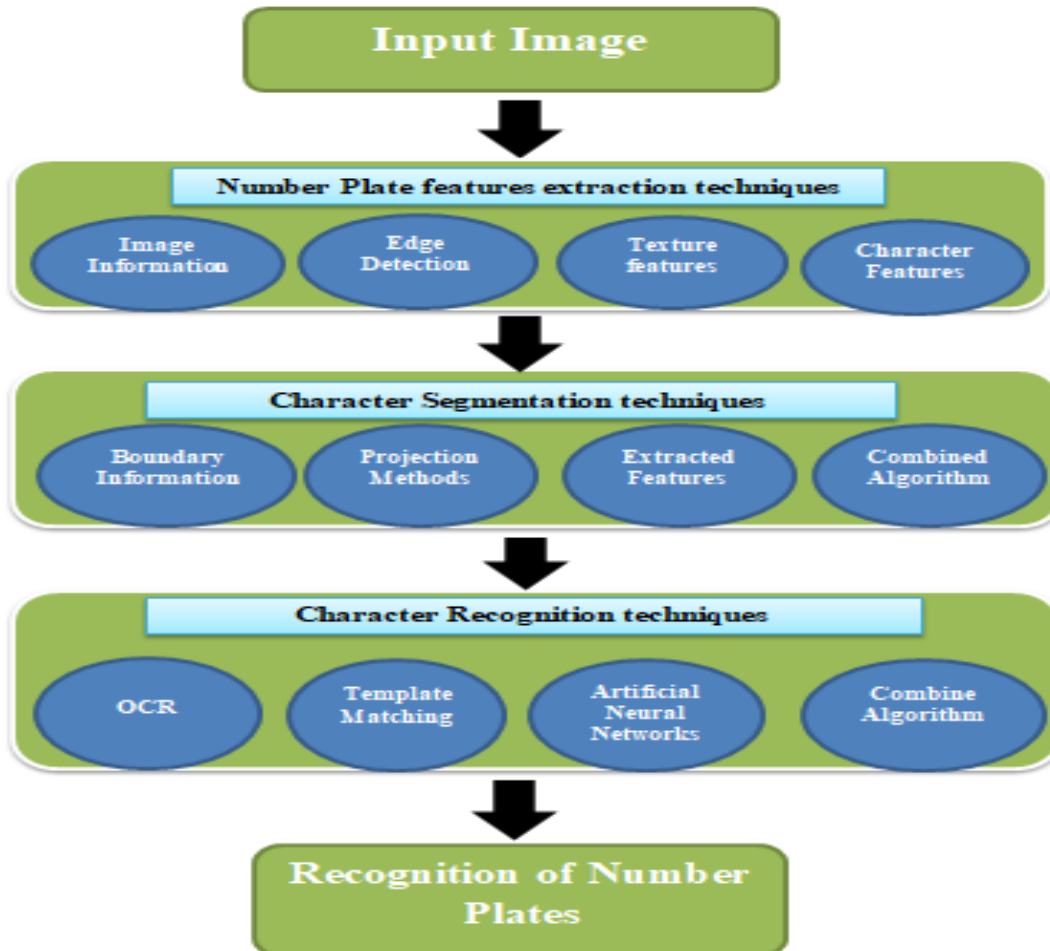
Input Image

Number Plate features extraction techniques

Image Information

Edge Detection

Texture features

Character Features

Character Segmentation techniques

Boundary Information

Projection Methods

Extracted Features

Combined Algorithm

Character Recognition techniques

OCR

Template Matching

Artificial Neural Networks

Combine Algorithm

Recognition of Number Plates